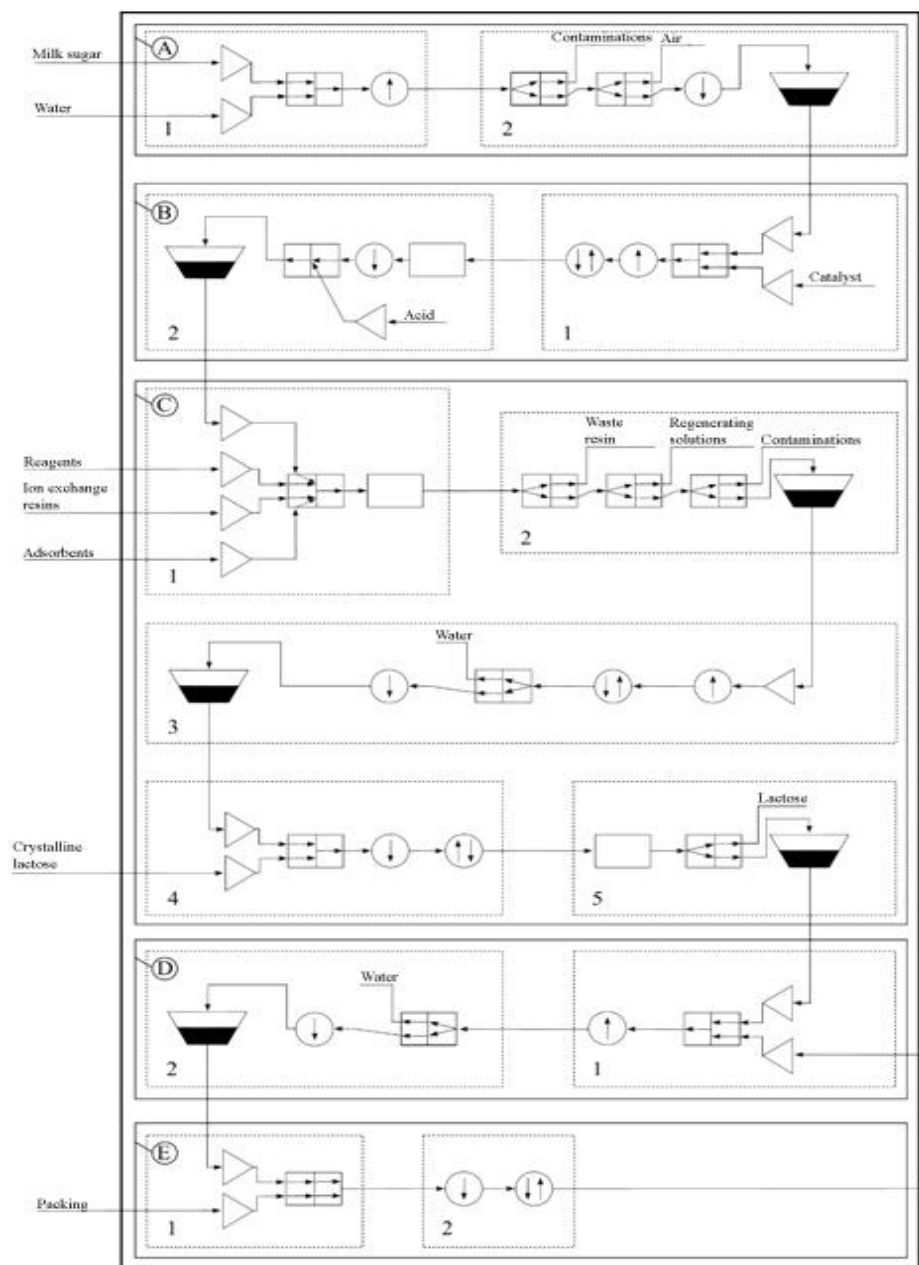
A

Milk sugar

Water

1

Contaminations Air

2

B

2

Acid

1

Catalyst

C

Reagents

Ion exchange resins

Adsorbents

1

Waste resin

Regenerating solutions

Contaminations

2

Water

3

Crystalline lactose

4

Lactose

5

D

Water

2

1

E

Packing

1

2